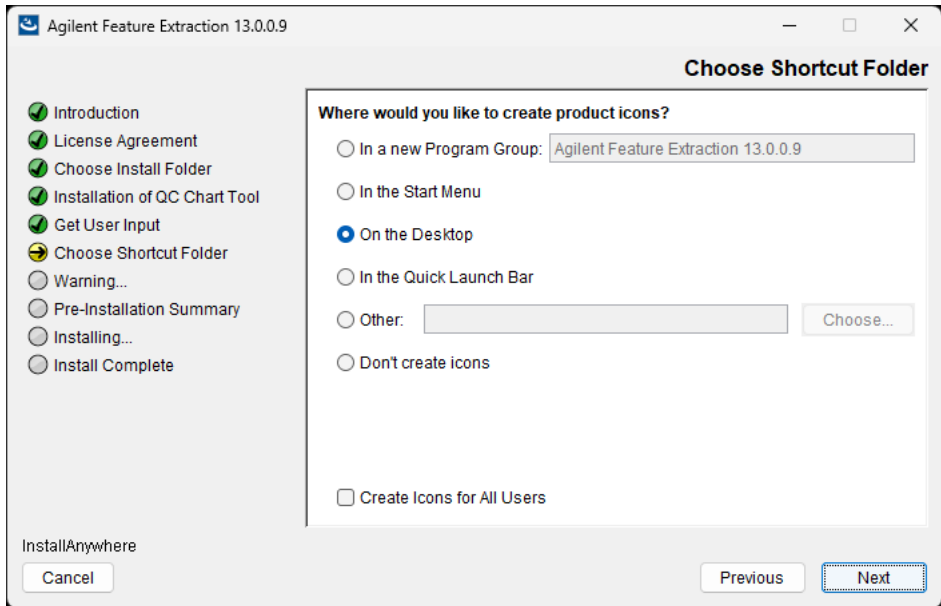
Agilent Feature Extraction 13.0.0.9

Choose Shortcut Folder

Introduction
License Agreement
Choose Install Folder
Installation of QC Chart Tool
Get User Input
Choose Shortcut Folder
Warning...
Pre-Installation Summary
Installing...
Install Complete

Where would you like to create product icons?

In a new Program Group: Agilent Feature Extraction 13.0.0.9

In the Start Menu

On the Desktop

In the Quick Launch Bar

Other: Choose...

Don't create icons

Create Icons for All Users

InstallAnywhere

Cancel

Previous

Next